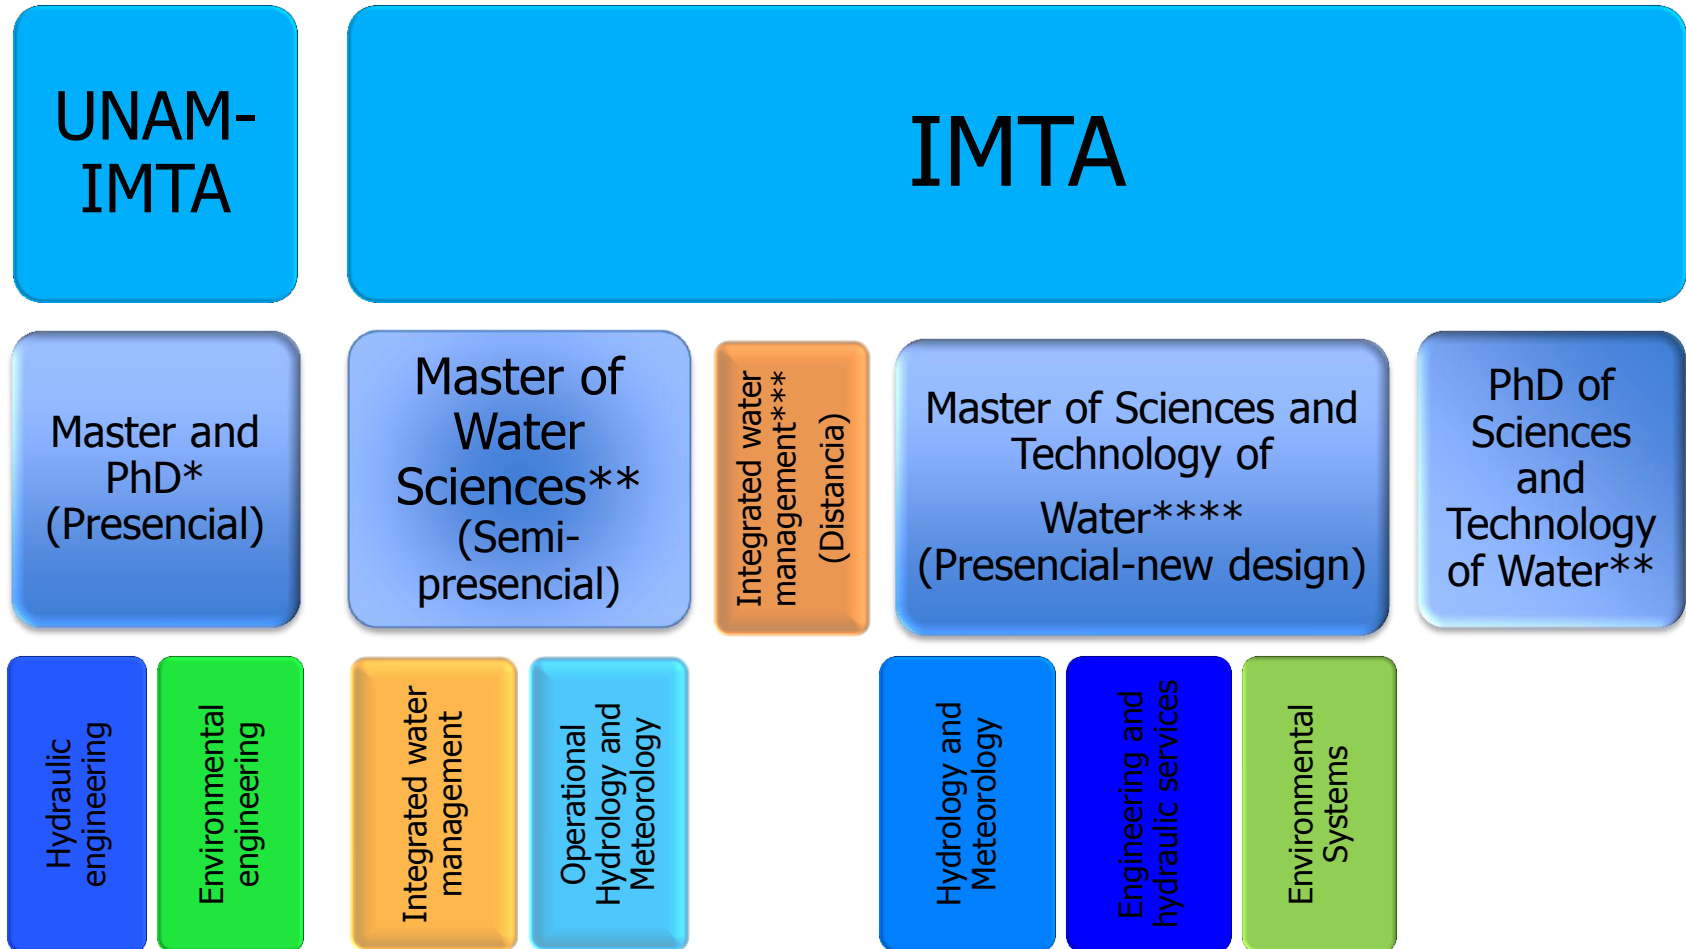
UNAM-IMTA

IMTA

Master and PhD* (Presencial)

Master of Water Sciences** (Semi-presencial)

Integrated water management*** (Distancia)

Master of Sciences and Technology of Water**** (Presencial-new design)

PhD of Sciences and Technology of Water**

Hydraulic engineering

Environmental engineering

Integrated water management

Operational Hydrology and Meteorology

Hydrology and Meteorology

Engineering and hydraulic services

Environmental Systems